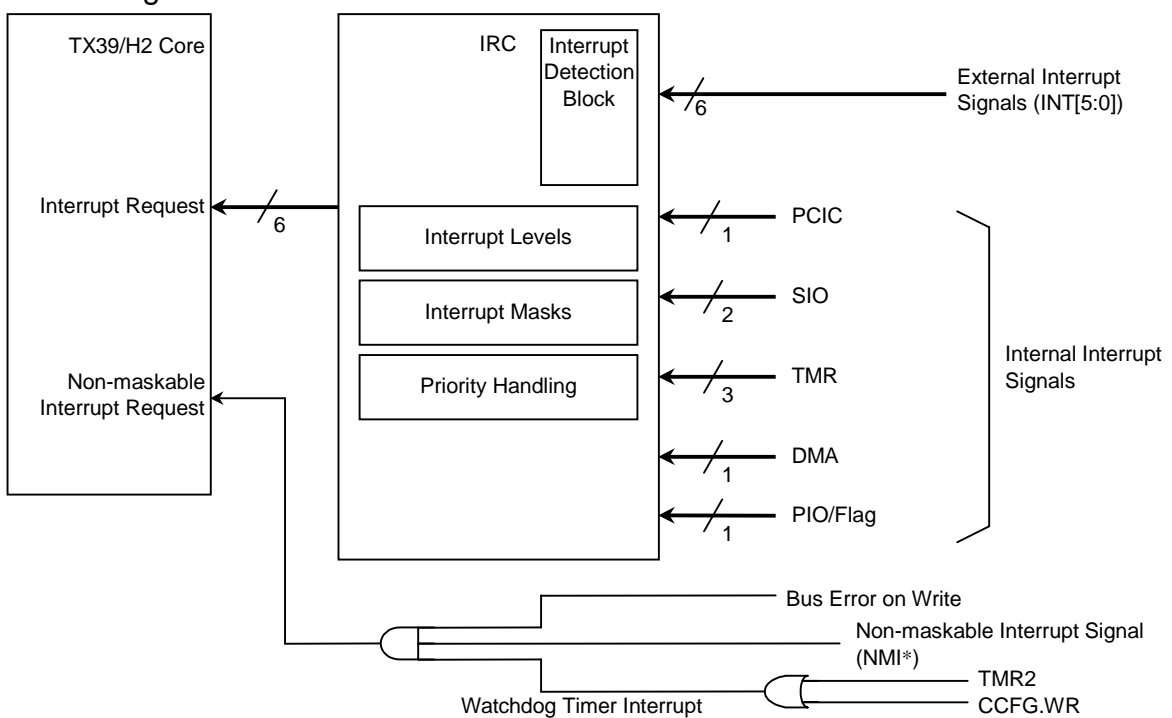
TX39/H2 Core

Interrupt Request

Non-maskable Interrupt Request

6

IRC

Interrupt Detection Block

Interrupt Levels

Interrupt Masks

Priority Handling

6

External Interrupt Signals (INT[5:0])

1

PCIC

2

SIO

3

TMR

1

DMA

1

PIO/Flag

Internal Interrupt Signals

Bus Error on Write

Non-maskable Interrupt Signal (NMI*)

TMR2

CCFG.WR

Watchdog Timer Interrupt